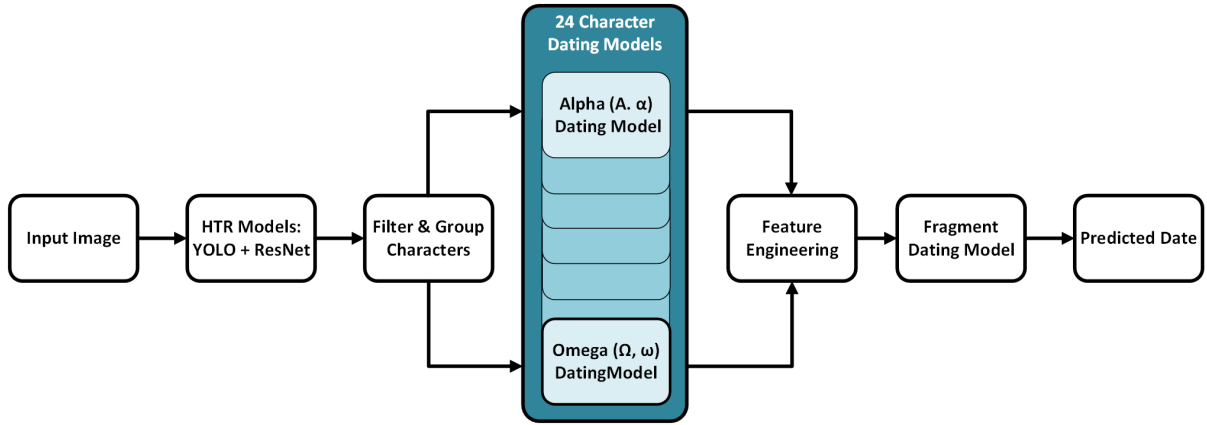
24 Character Dating Models

Alpha (A. α) Dating Model

Omega (Ω, ω) DatingModel

Input Image

HTR Models: YOLO + ResNet

Filter & Group Characters

Feature Engineering

Fragment Dating Model

Predicted Date